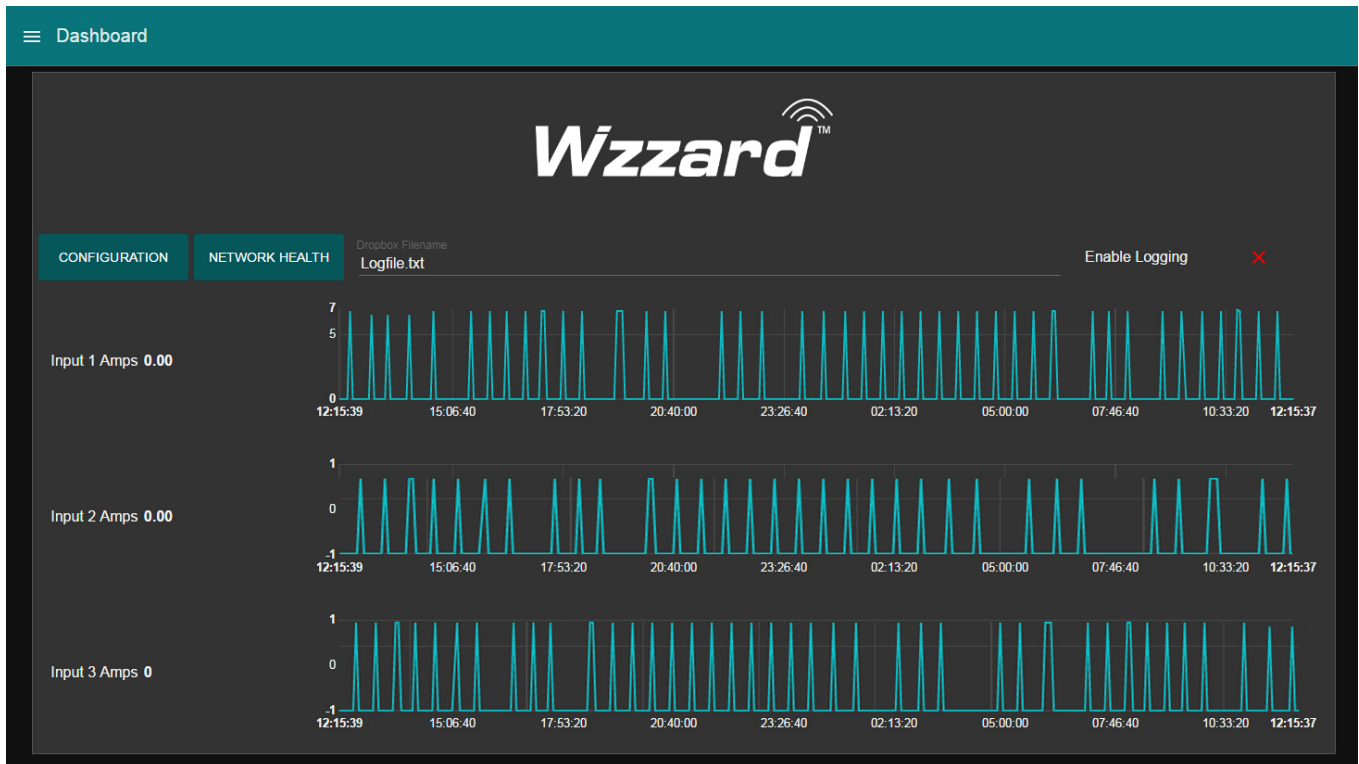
Dashboard

Wizzard™

CONFIGURATION
NETWORK HEALTH
Dropbox Filename
Logfile.txt
Enable Logging

Input 1 Amps **0.00**

7
5
0
12:15:39 15:06:40 17:53:20 20:40:00 23:26:40 02:13:20 05:00:00 07:46:40 10:33:20 12:15:37

Input 2 Amps **0.00**

1
0
-1
12:15:39 15:06:40 17:53:20 20:40:00 23:26:40 02:13:20 05:00:00 07:46:40 10:33:20 12:15:37

Input 3 Amps **0**

1
0
-1
12:15:39 15:06:40 17:53:20 20:40:00 23:26:40 02:13:20 05:00:00 07:46:40 10:33:20 12:15:37